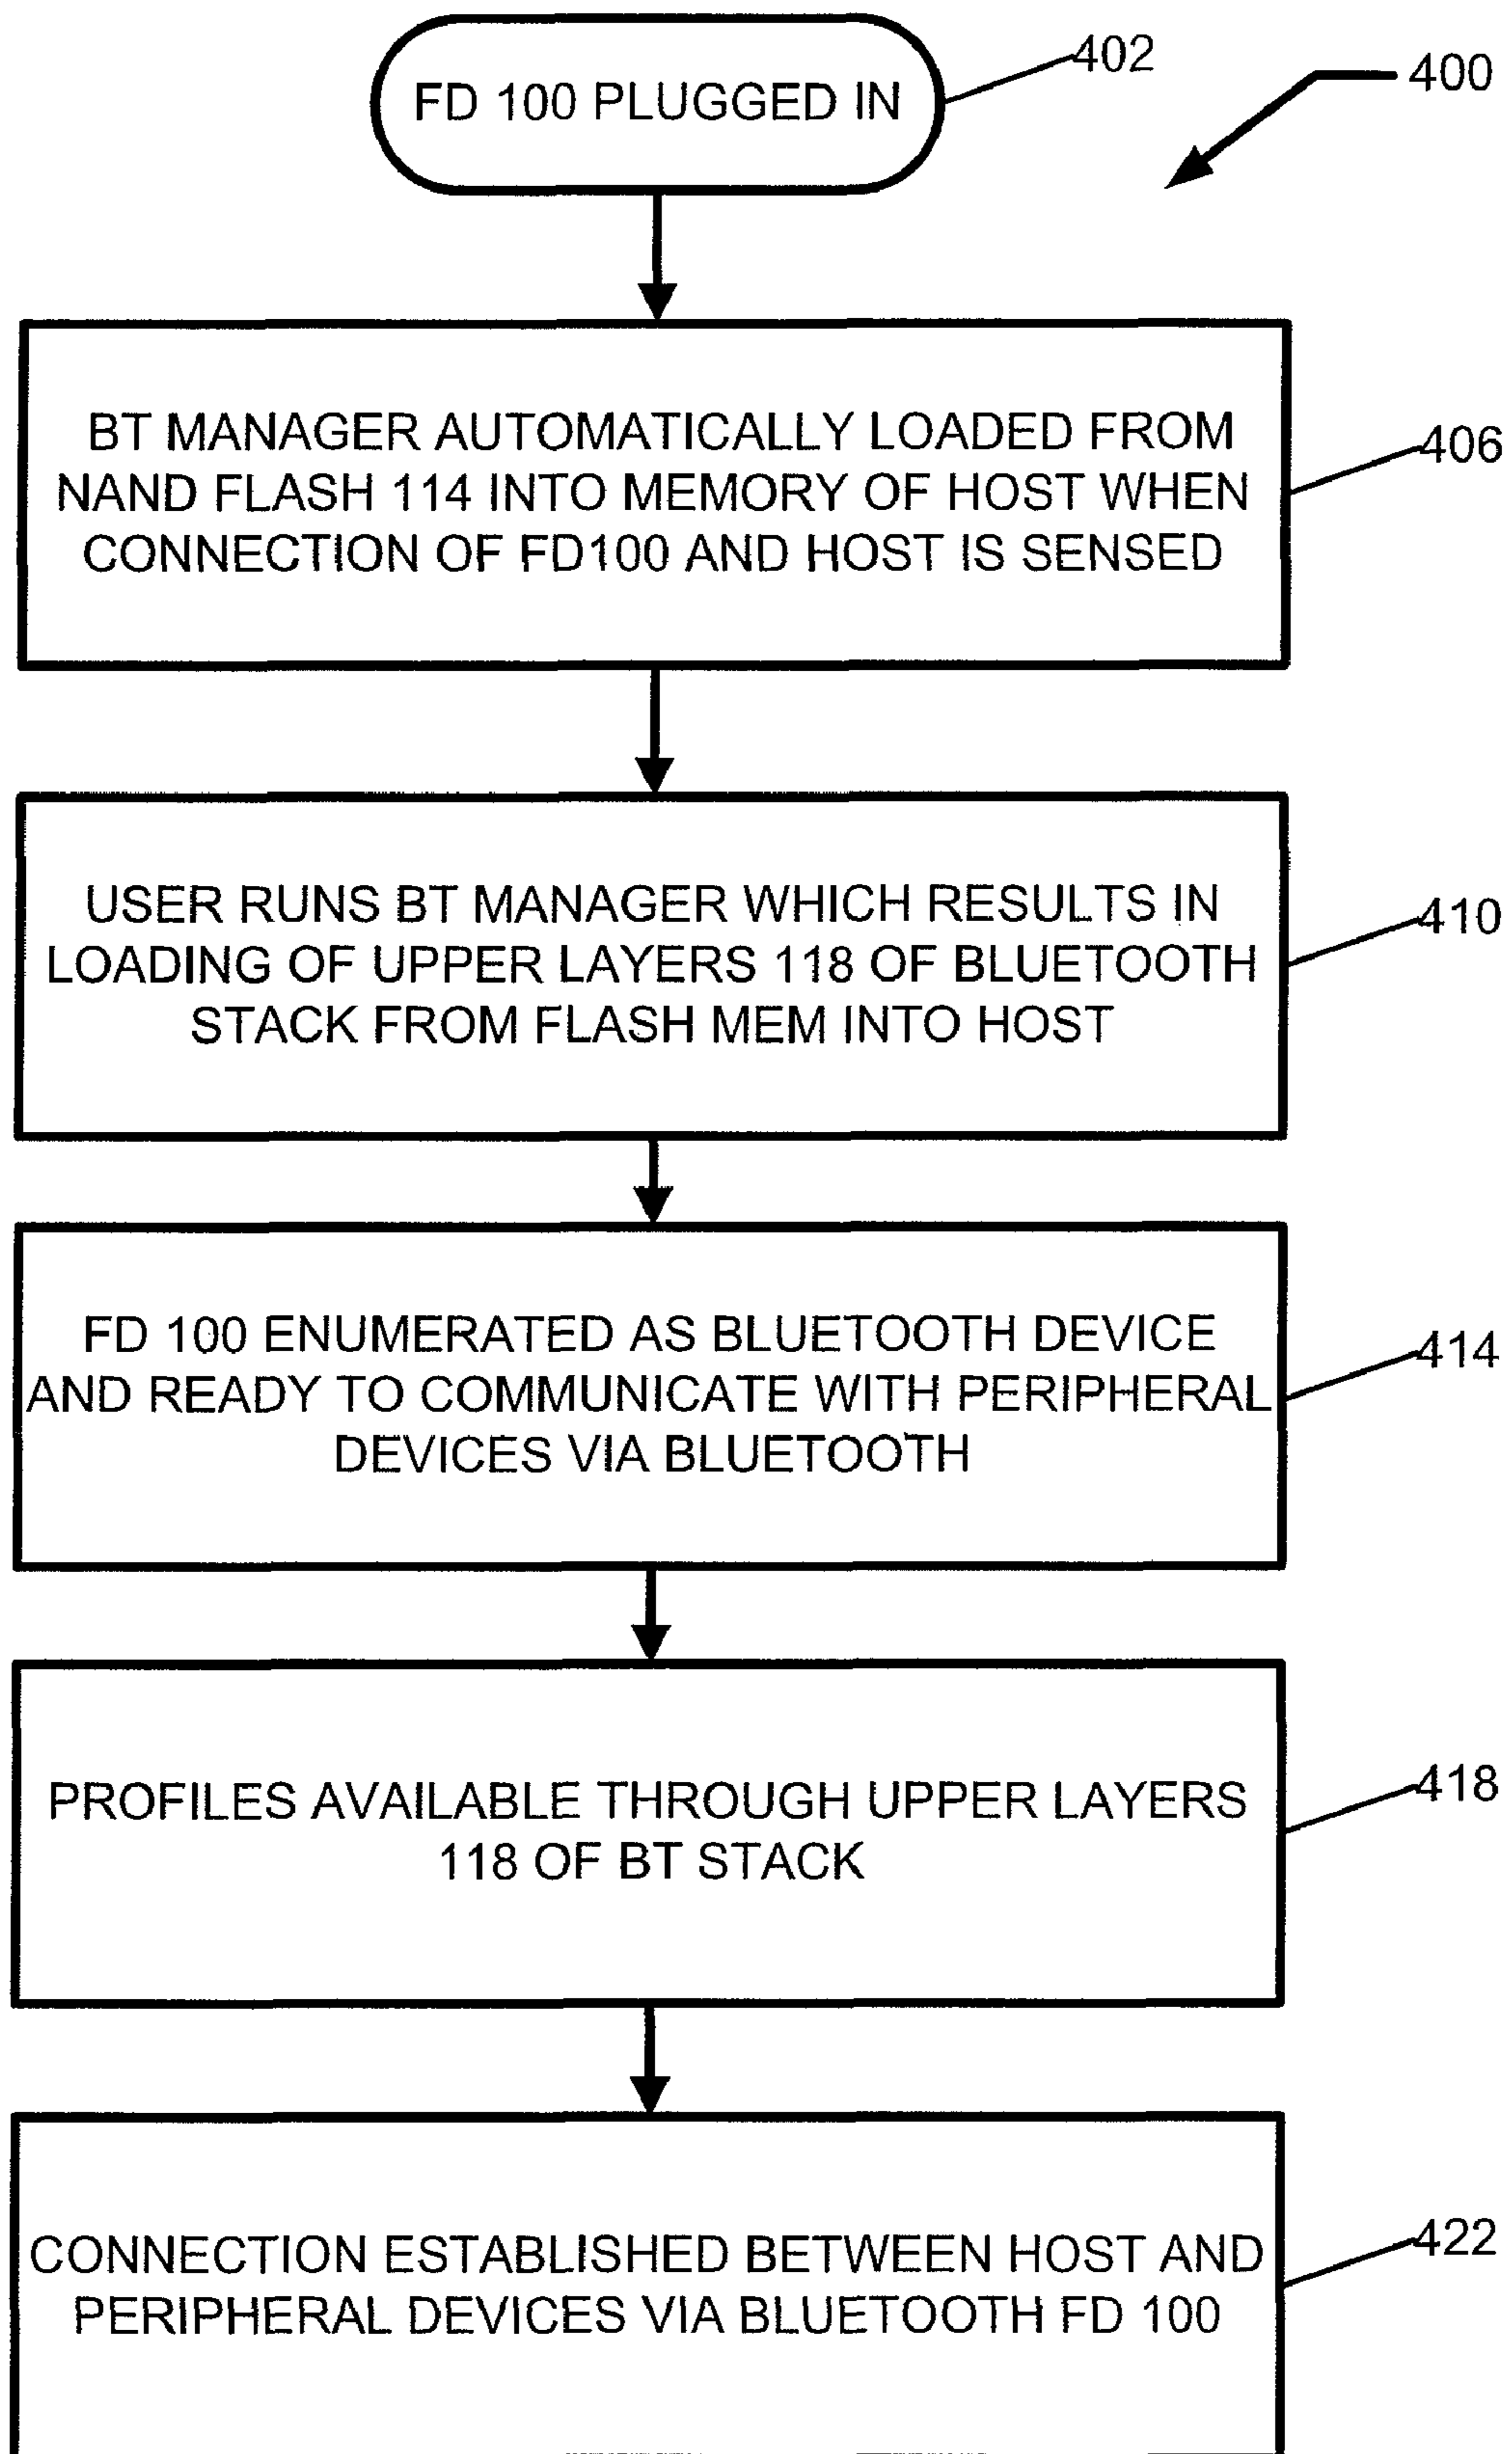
FD 100 PLUGGED IN

402

400

BT MANAGER AUTOMATICALLY LOADED FROM NAND FLASH 114 INTO MEMORY OF HOST WHEN CONNECTION OF FD100 AND HOST IS SENSED

406

USER RUNS BT MANAGER WHICH RESULTS IN LOADING OF UPPER LAYERS 118 OF BLUETOOTH STACK FROM FLASH MEM INTO HOST

410

FD 100 ENUMERATED AS BLUETOOTH DEVICE AND READY TO COMMUNICATE WITH PERIPHERAL DEVICES VIA BLUETOOTH

414

PROFILES AVAILABLE THROUGH UPPER LAYERS 118 OF BT STACK

418

CONNECTION ESTABLISHED BETWEEN HOST AND PERIPHERAL DEVICES VIA BLUETOOTH FD 100

422